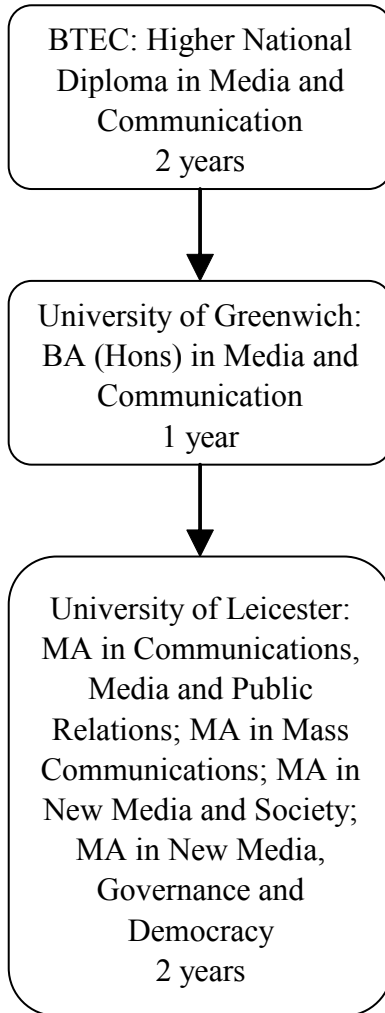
BTEC: Higher National Diploma in Media and Communication
2 years

University of Greenwich: BA (Hons) in Media and Communication
1 year

University of Leicester: MA in Communications, Media and Public Relations; MA in Mass Communications; MA in New Media and Society; MA in New Media, Governance and Democracy
2 years